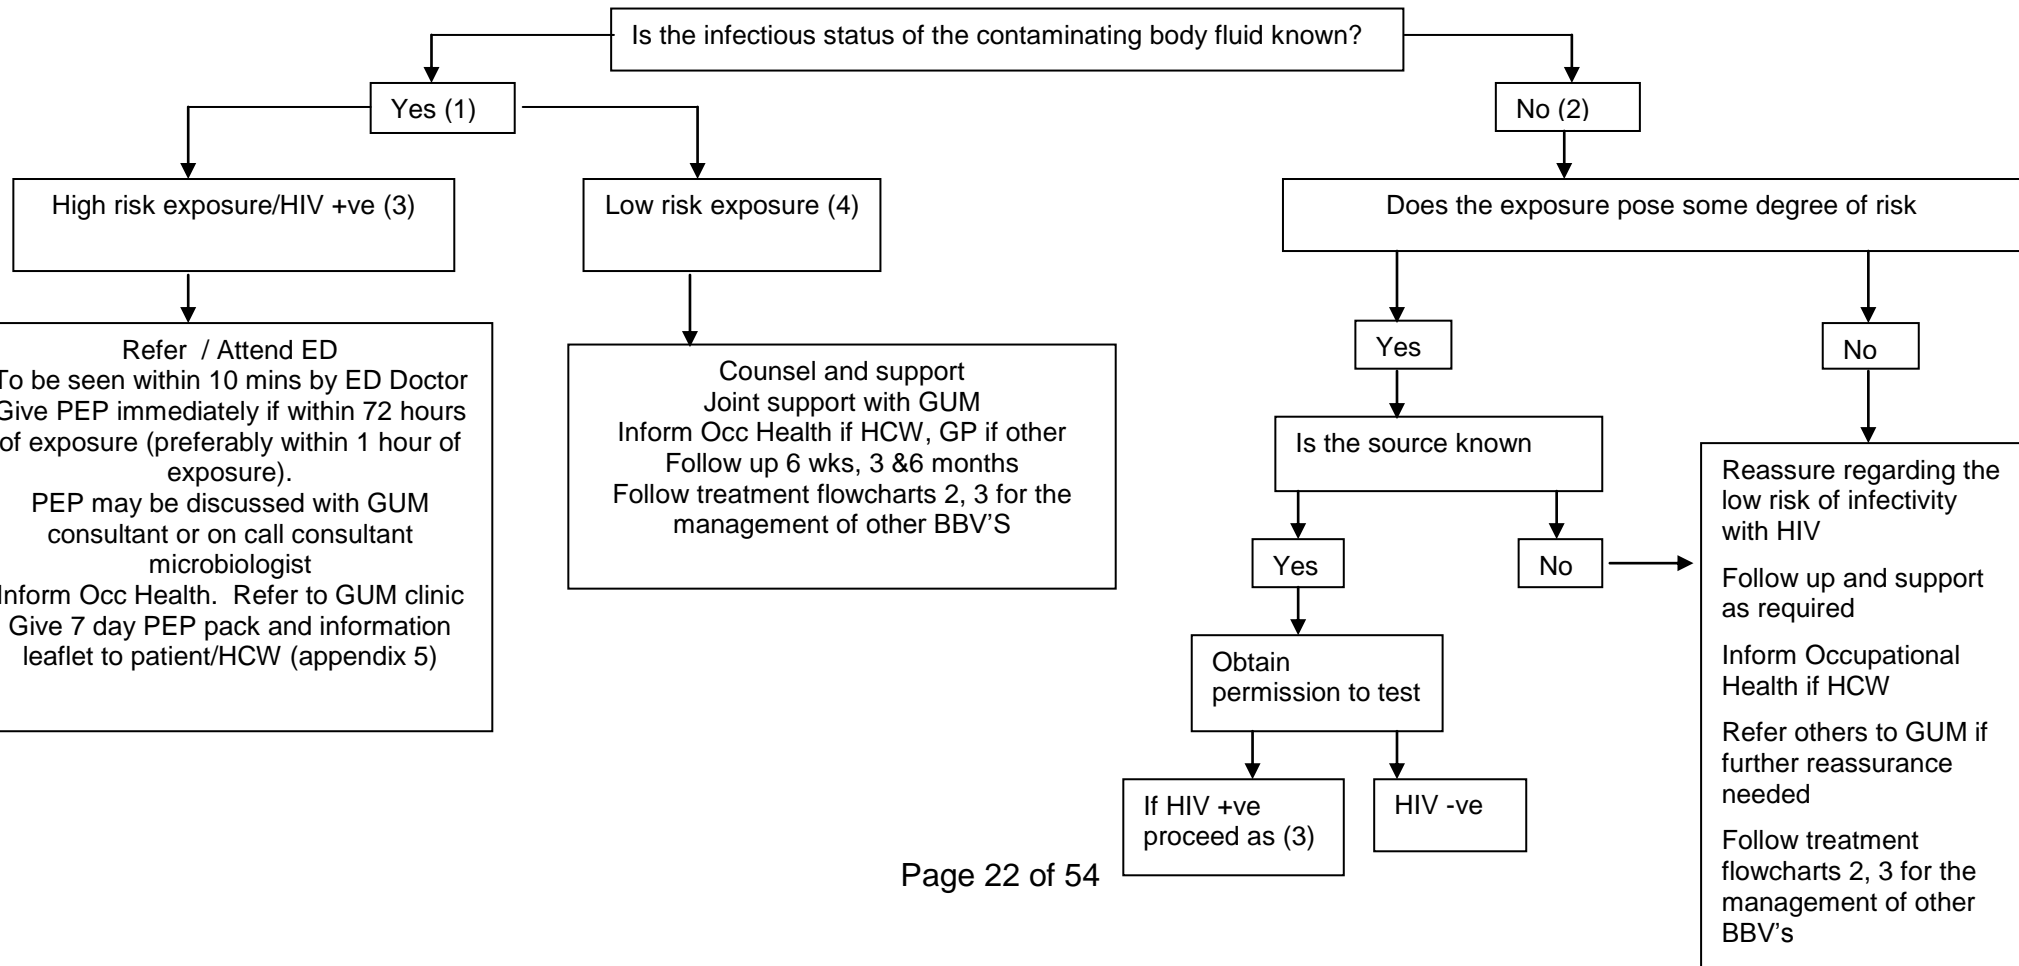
Is the infectious status of the contaminating body fluid known?

Yes (1)

High risk exposure/HIV +ve (3)

Refer / Attend ED
To be seen within 10 mins by ED Doctor
Give PEP immediately if within 72 hours of exposure (preferably within 1 hour of exposure).
PEP may be discussed with GUM consultant or on call consultant microbiologist
Inform Occ Health. Refer to GUM clinic
Give 7 day PEP pack and information leaflet to patient/HCW (appendix 5)

Low risk exposure (4)

Counsel and support
Joint support with GUM
Inform Occ Health if HCW, GP if other
Follow up 6 wks, 3 &6 months
Follow treatment flowcharts 2, 3 for the management of other BBV'S

No (2)

Does the exposure pose some degree of risk

Yes

Is the source known

Yes

Obtain permission to test

If HIV +ve proceed as (3)

HIV -ve

No

No

Reassure regarding the low risk of infectivity with HIV

Follow up and support as required

Inform Occupational Health if HCW

Refer others to GUM if further reassurance needed

Follow treatment flowcharts 2, 3 for the management of other BBV's

Page 22 of 54